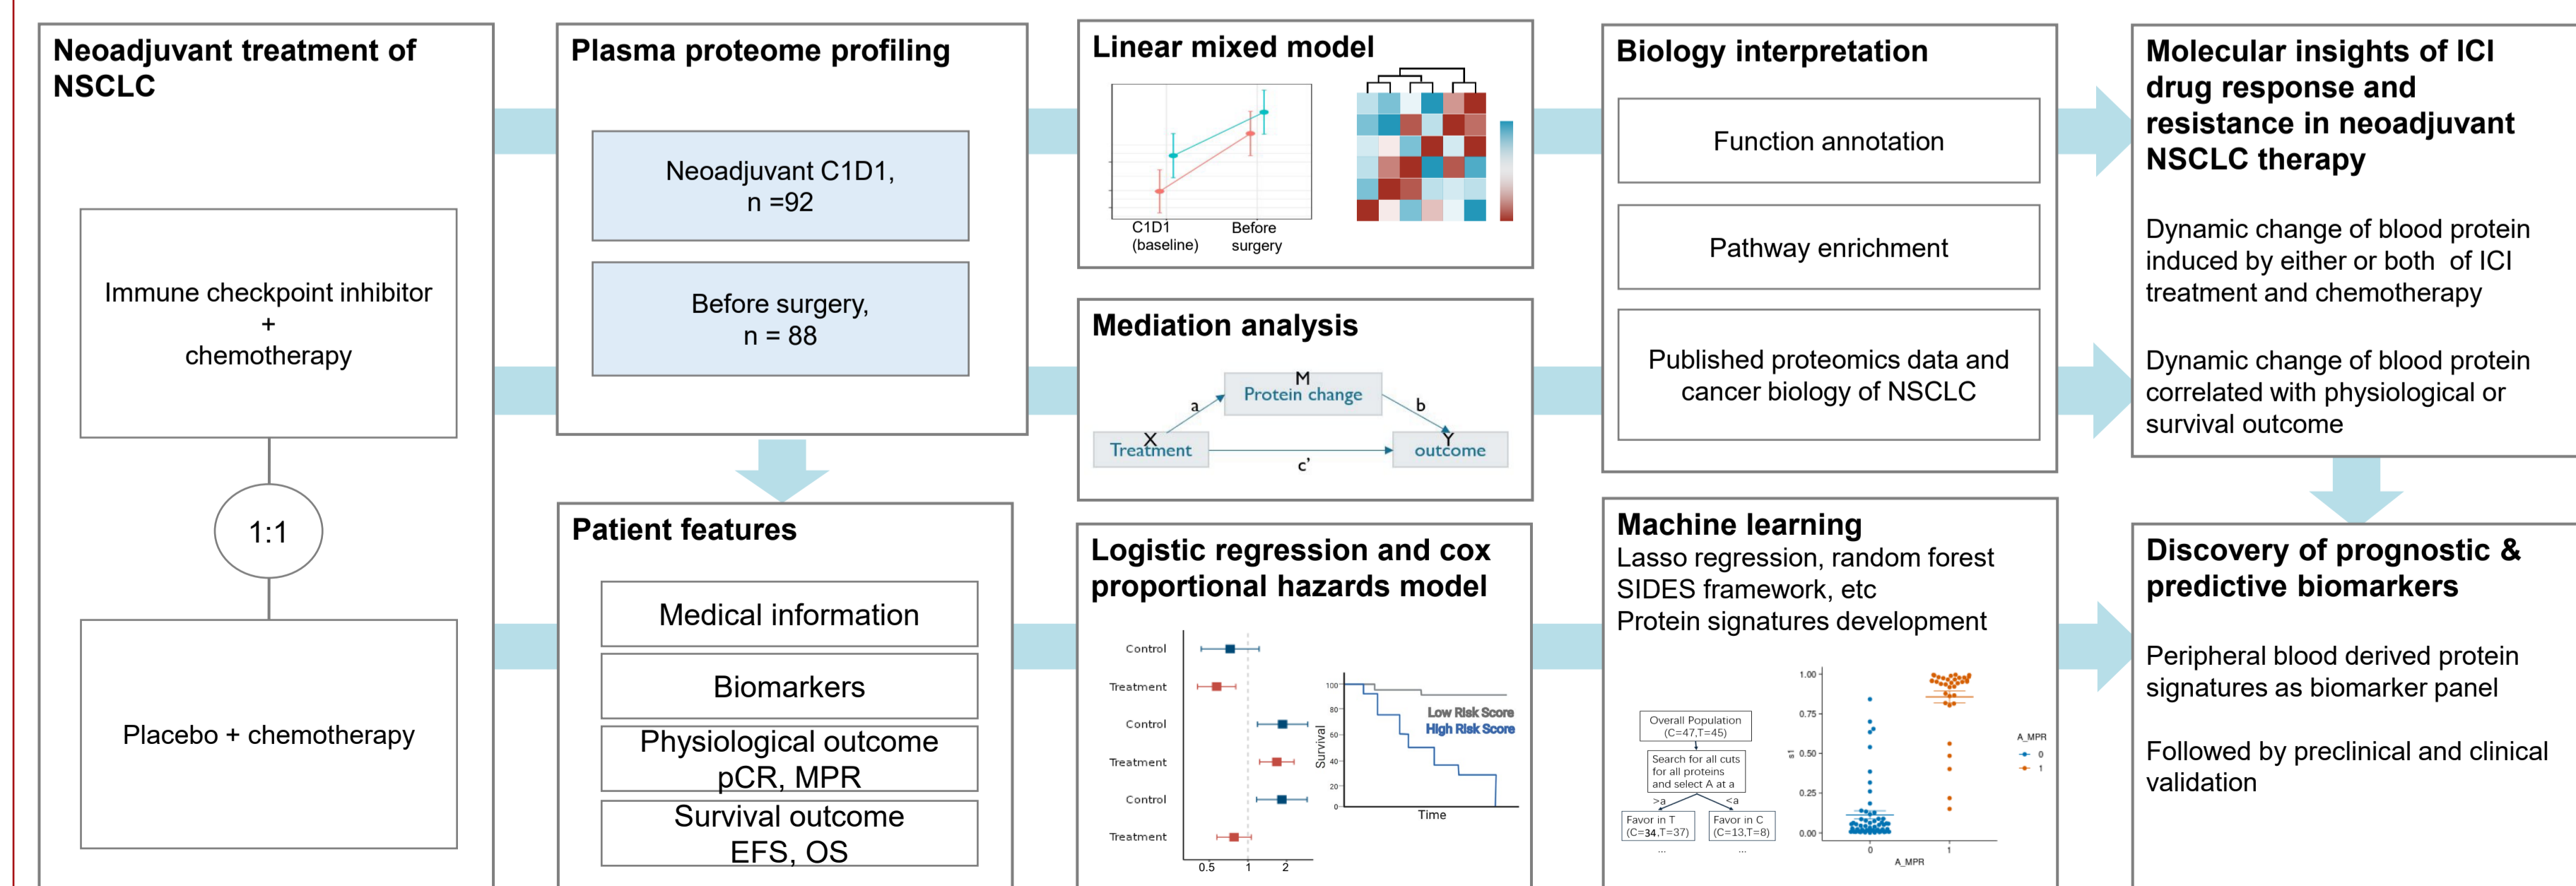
Neoadjuvant treatment of NSCLC

Immune checkpoint inhibitor
+
chemotherapy

1:1

Placebo + chemotherapy

Plasma proteome profiling

Neoadjuvant C1D1,
n =92

Before surgery,
n = 88

Patient features

Medical information

Biomarkers

Physiological outcome
pCR, MPR

Survival outcome
EFS, OS

Linear mixed model

C1D1
(baseline)

Before
surgery

Mediation analysis

M
Protein change

a

b

X
Treatment

Y
outcome

c'

Logistic regression and cox proportional hazards model

Control
Treatment
Control
Treatment
Control
Treatment

0.5
1
2

100
80
60
40
20
0
Survival

Low Risk Score
High Risk Score

Time

Biology interpretation

Function annotation

Pathway enrichment

Published proteomics data and cancer biology of NSCLC

Machine learning
Lasso regression, random forest
SIDES framework, etc
Protein signatures development

Overall Population
(C=47,T=45)

Search for all cuts
for all proteins
and select A at a

>a
<a

Favor in T
(C=34,T=37)

Favor in C
(C=13,T=8)

...
...

1.00
0.75
0.50
0.25
0.00
s1

0
1
A_MPR

A_MPR
0
1

Molecular insights of ICI drug response and resistance in neoadjuvant NSCLC therapy

Dynamic change of blood protein induced by either or both of ICI treatment and chemotherapy

Dynamic change of blood protein correlated with physiological or survival outcome

Discovery of prognostic & predictive biomarkers

Peripheral blood derived protein signatures as biomarker panel

Followed by preclinical and clinical validation